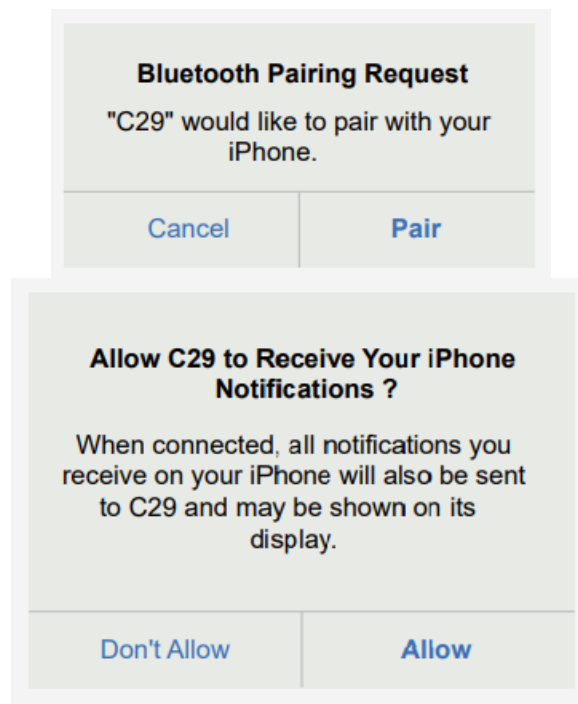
Bluetooth Pairing Request

"C29" would like to pair with your iPhone.

Cancel

Pair

Allow C29 to Receive Your iPhone Notifications ?

When connected, all notifications you receive on your iPhone will also be sent to C29 and may be shown on its display.

Don't Allow

Allow